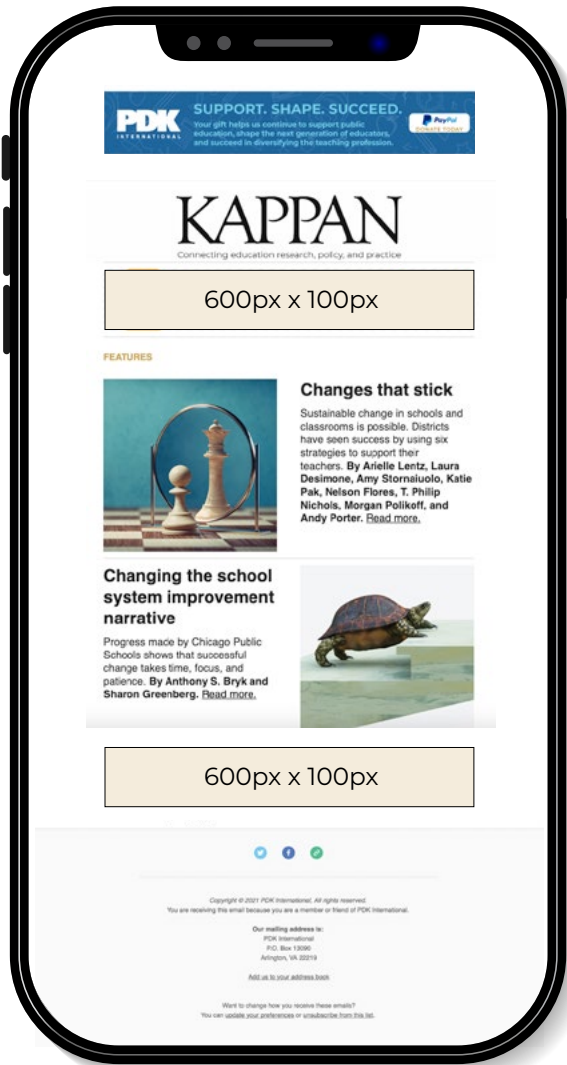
PDK INTERNATIONAL

SUPPORT. SHAPE. SUCCEED.
Your gift helps us continue to support public education, shape the next generation of educators, and succeed in diversifying the teaching profession.

PayPal
DONATE TODAY

KAPPAN
Connecting education research, policy, and practice

600px x 100px

FEATURES

Changes that stick

Sustainable change in schools and classrooms is possible. Districts have seen success by using six strategies to support their teachers. By Arielle Lentz, Laura Desimone, Amy Stornaiuolo, Katie Pak, Nelson Flores, T. Philip Nichols, Morgan Polikoff, and Andy Porter. Read more.

Changing the school system improvement narrative

Progress made by Chicago Public Schools shows that successful change takes time, focus, and patience. By Anthony S. Bryk and Sharon Greenberg. Read more.

600px x 100px

Copyright © 2021 PDK International, All rights reserved.
You are receiving this email because you are a member or friend of PDK International.

Our mailing address is:
PDK International
P.O. Box 13090
Arlington, VA 22219

Add us to your address book

Want to change how you receive these emails?
You can update your preferences or unsubscribe from this list.